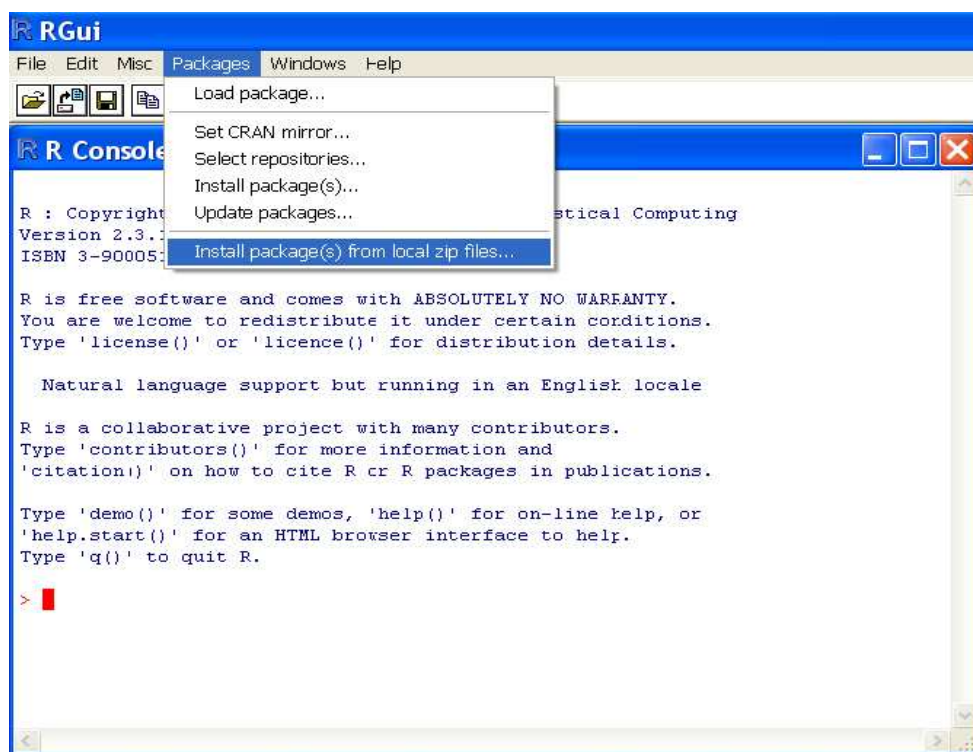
RGui

File Edit Misc Packages Windows Help

Load package...

Set CRAN mirror...
Select repositories...
Install package(s)...
Update packages...

Install package(s) from local zip files...

R Console

R : Copyright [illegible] stical Computing
Version 2.3.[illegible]
ISBN 3-90005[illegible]

R is free software and comes with ABSOLUTELY NO WARRANTY.
You are welcome to redistribute it under certain conditions.
Type 'license()' or 'licence()' for distribution details.

Natural language support but running in an English locale

R is a collaborative project with many contributors.
Type 'contributors()' for more information and
'citation()' on how to cite R or R packages in publications.

Type 'demo()' for some demos, 'help()' for on-line help, or
'help.start()' for an HTML browser interface to help.
Type 'q()' to quit R.

>